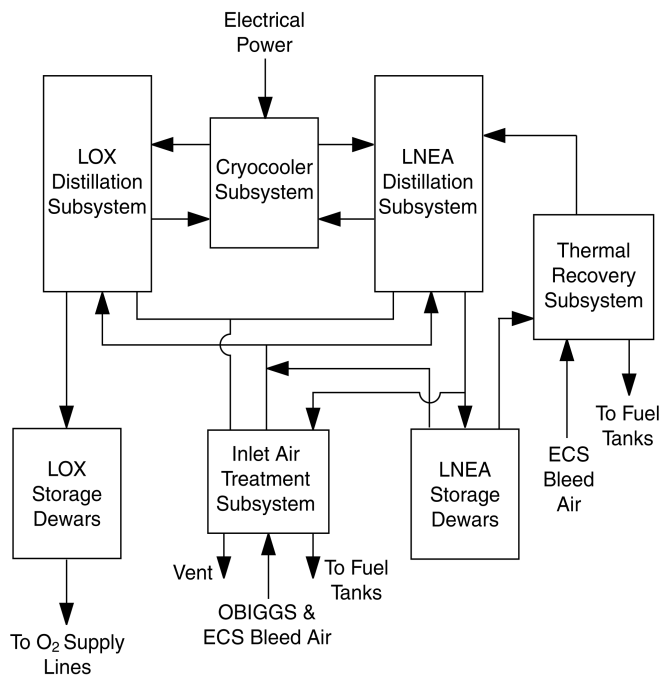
Electrical Power

LOX Distillation Subsystem

Cryocooler Subsystem

LNEA Distillation Subsystem

Thermal Recovery Subsystem

To Fuel Tanks

LOX Storage Dewars

Inlet Air Treatment Subsystem

LNEA Storage Dewars

ECS Bleed Air

Vent

To Fuel Tanks

OBIGGS & ECS Bleed Air

To $O_2$ Supply Lines